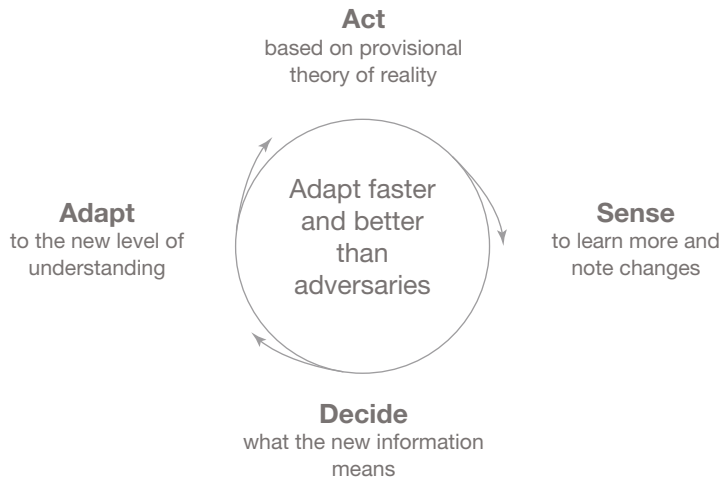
**Act**
based on provisional theory of reality

Adapt faster and better than adversaries

**Adapt**
to the new level of understanding

**Sense**
to learn more and note changes

**Decide**
what the new information means